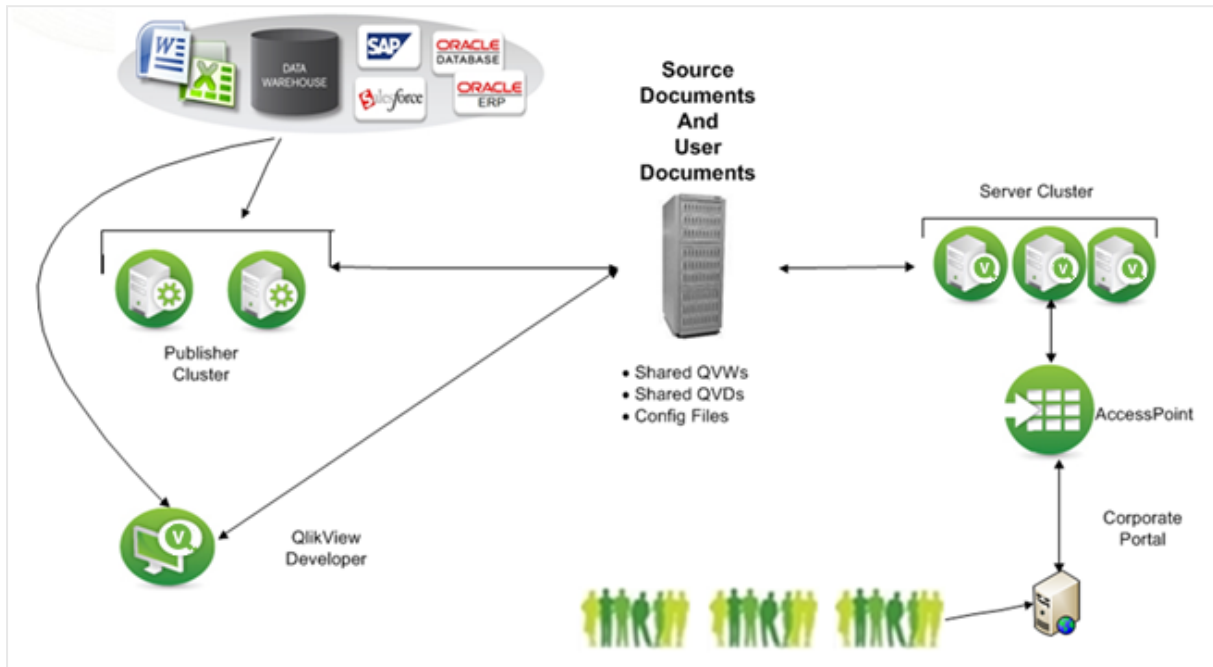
DATA WAREHOUSE

SAP

ORACLE DATABASE

salesforce

ORACLE ERP

Source Documents And User Documents

Server Cluster

Publisher Cluster

• Shared QVWs
• Shared QVDs
• Config Files

AccessPoint

Corporate Portal

QlikView Developer